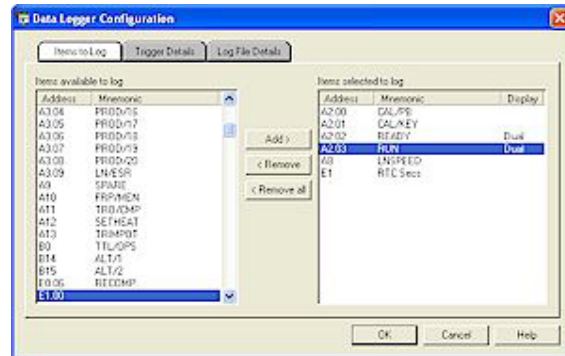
Data Logger Configuration

Items to Log | Trigger Details | Log File Details

Items available to log

| Address | Mnemonic |
|---|---|
| A3.04 | PROD/16 |
| A3.05 | PROD/n7 |
| A3.06 | PROD/18 |
| A3.07 | PROD/19 |
| A3.08 | PROD/20 |
| A3.09 | LN/ESR |
| A9 | SPARE |
| A10 | FRP/MEN |
| A11 | TRO/DMP |
| A12 | SETHEAT |
| A13 | TRIMPBT |
| B0 | TTL/OPS |
| B14 | ALT/1 |
| B15 | ALT/2 |
| E0.05 | RECOMP |
| E1.00 | |

Add >
< Remove
< Remove all

Items selected to log

| Address | Mnemonic | Display |
|---|---|---|
| A2.00 | CAL/PB | |
| A2.01 | CAL/KEY | |
| A2.02 | READY | Dual |
| A2.03 | RUN | Dual |
| A8 | LNSPEED | |
| E1 | RTC Secs | |

OK | Cancel | Help